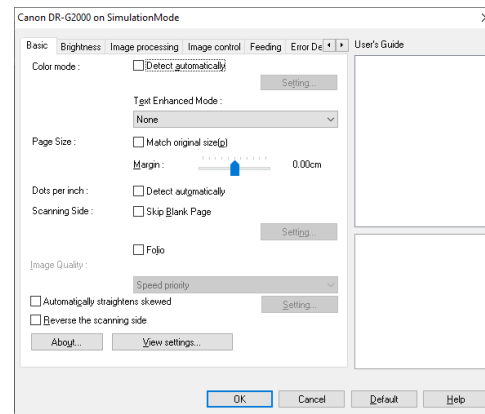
Canon DR-G2000 on SimulationMode

Basic | Brightness | Image processing | Image control | Feeding | Error De

User's Guide

Color mode : Detect automatically

Setting...

Text Enhanced Mode :

None

Page Size : Match original size(p)

Margin : 0.00cm

Dots per inch : Detect automatically

Scanning Side : Skip Blank Page

Setting...

Folio

Image Quality :

Speed priority

Automatically straightens skewed

Setting...

Reverse the scanning side

About...

View settings...

OK | Cancel | Default | Help